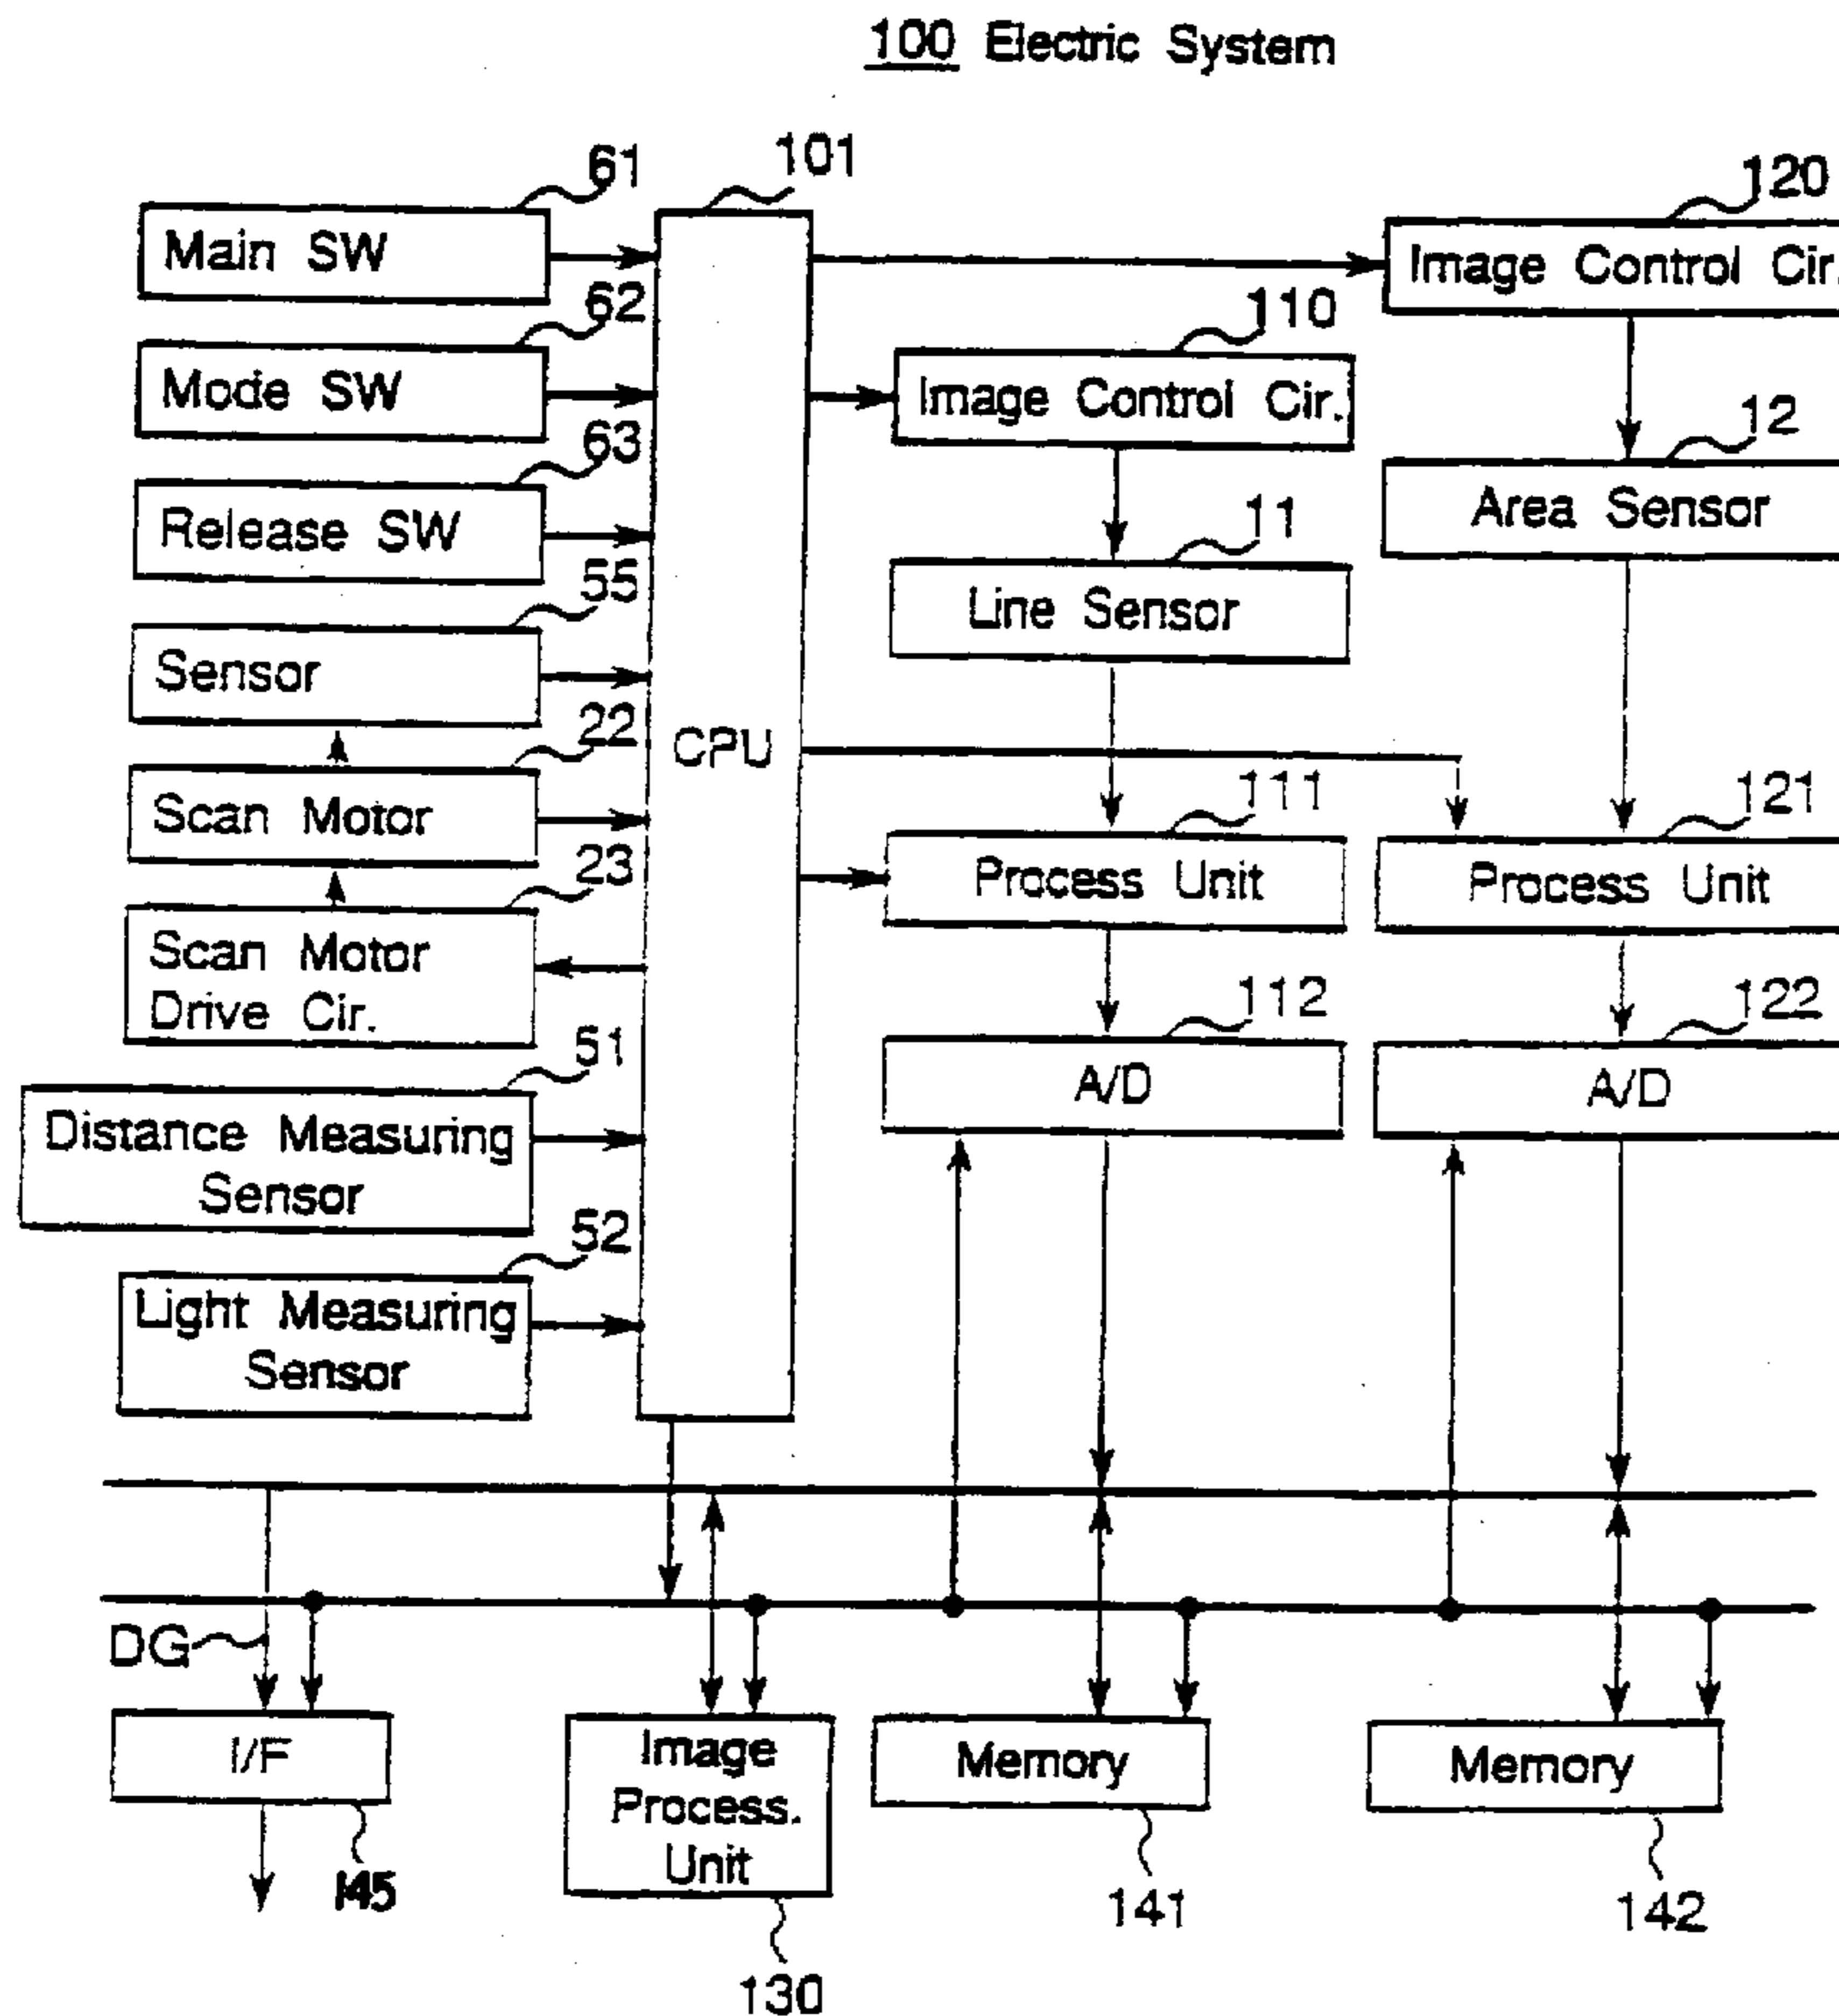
100 Electric System

61
Main SW
62
Mode SW
63
Release SW
55
Sensor
22
Scan Motor
23
Scan Motor Drive Cir.
51
Distance Measuring Sensor
52
Light Measuring Sensor

101
CPU

110
Image Control Cir.
11
Line Sensor
111
Process Unit
112
A/D

120
Image Control Cir.
12
Area Sensor
121
Process Unit
122
A/D

DG
I/F
145
Image Process. Unit
130
Memory
141
Memory
142